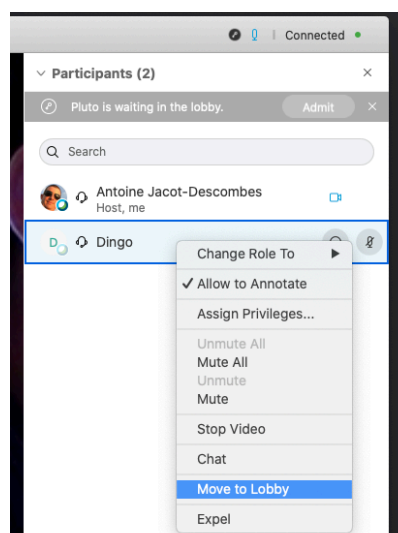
Connected

Participants (2)

Pluto is waiting in the lobby.

Admit

Search

Antoine Jacot-Descombes
Host, me

D

Dingo

Change Role To

✓ Allow to Annotate

Assign Privileges...

Unmute All

Mute All

Unmute

Mute

Stop Video

Chat

Move to Lobby

Expel